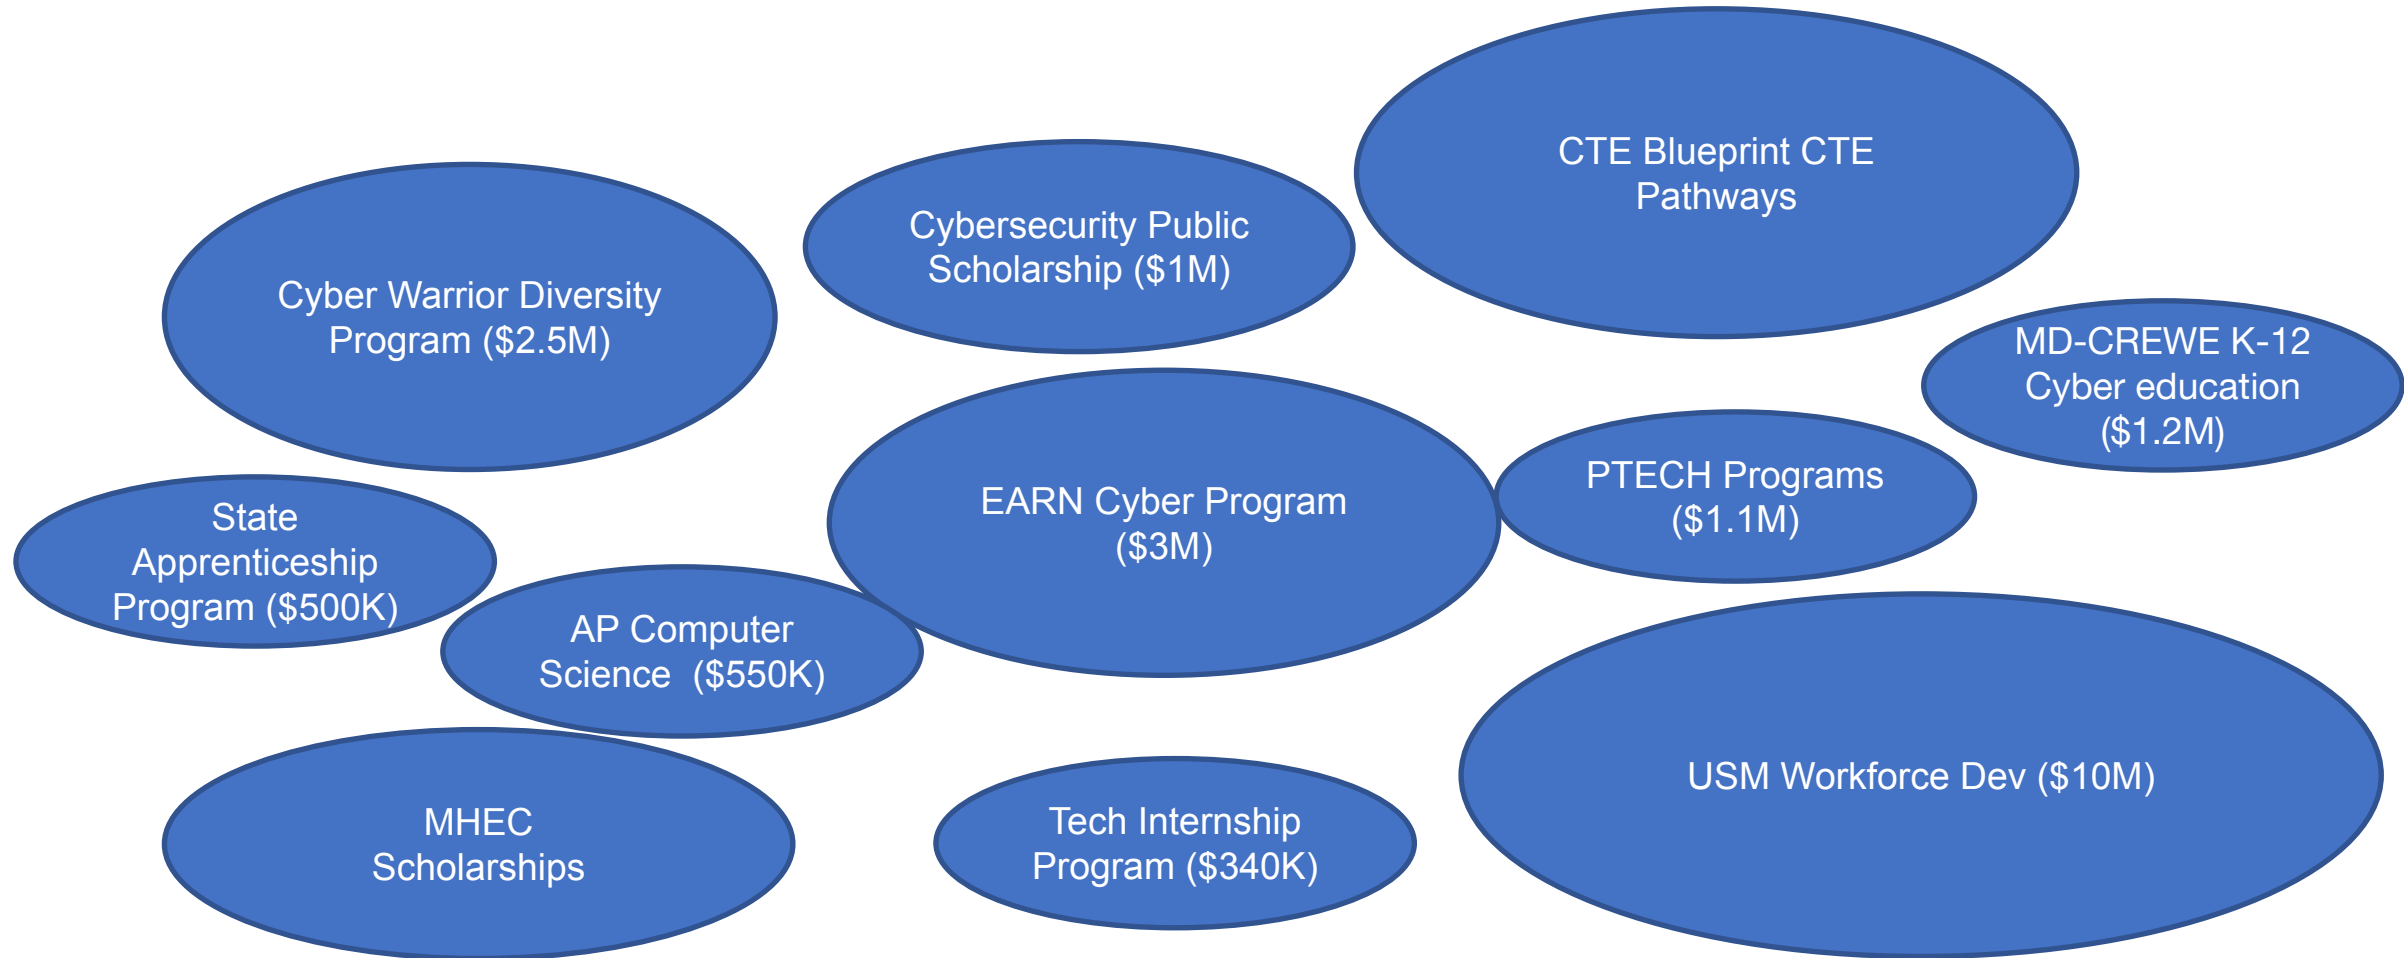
CTE Blueprint CTE Pathways

Cybersecurity Public Scholarship ($1M)

Cyber Warrior Diversity Program ($2.5M)

MD-CREWE K-12 Cyber education ($1.2M)

EARN Cyber Program ($3M)

PTECH Programs ($1.1M)

State Apprenticeship Program ($500K)

AP Computer Science ($550K)

USM Workforce Dev ($10M)

MHEC Scholarships

Tech Internship Program ($340K)